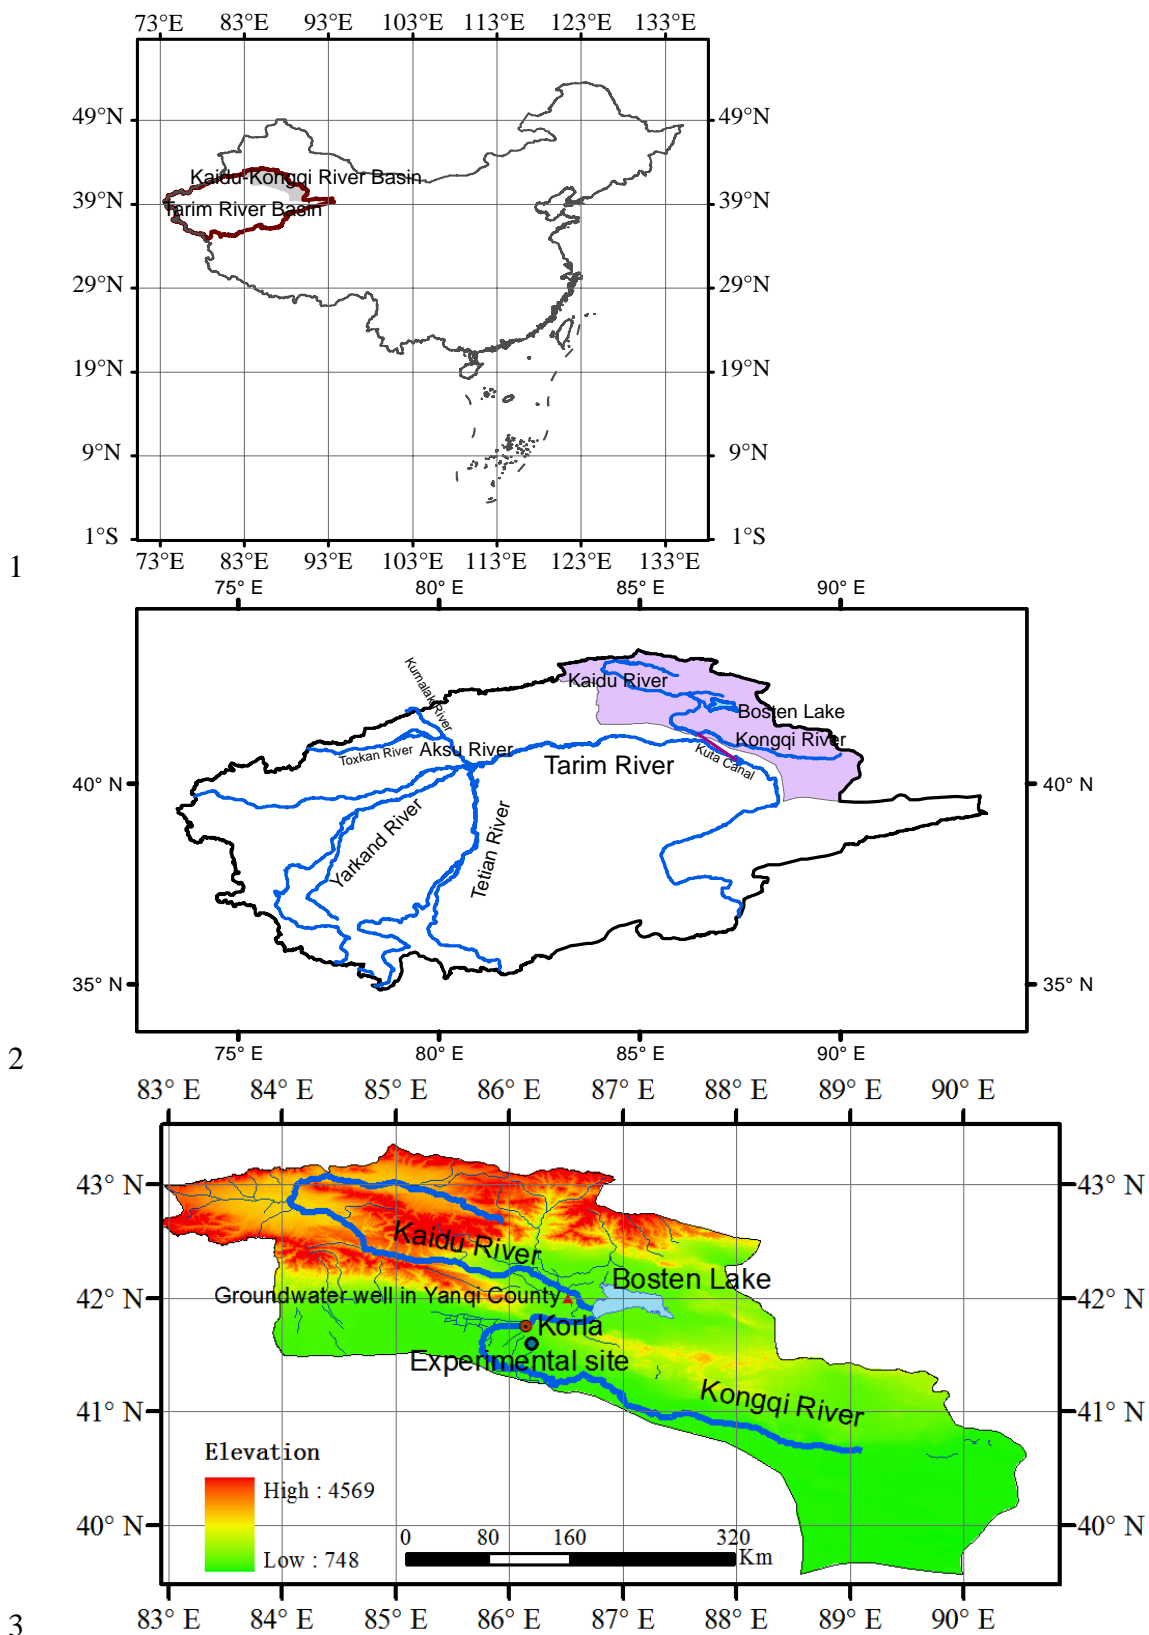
73°E 83°E 93°E 103°E 113°E 123°E 133°E

49°N 49°N
39°N 39°N
29°N 29°N
19°N 19°N
9°N 9°N
1°S 1°S

Kaidu-Kongqi River Basin
Tarim River Basin

73°E 83°E 93°E 103°E 113°E 123°E 133°E

1

75° E 80° E 85° E 90° E

40° N 40° N
35° N 35° N

Kumalak River
Kaidu River
Bosten Lake
Kongqi River
Toxkan River
Aksu River
Tarim River
Kuta Canal
Yarkand River
Tetian River

75° E 80° E 85° E 90° E

2

83° E 84° E 85° E 86° E 87° E 88° E 89° E 90° E

43° N 43° N
42° N 42° N
41° N 41° N
40° N 40° N

Kaidu River
Bosten Lake
Groundwater well in Yanqi County
Korla
Experimental site
Kongqi River

Elevation
High : 4569
Low : 748

0 80 160 320
Km

83° E 84° E 85° E 86° E 87° E 88° E 89° E 90° E

3